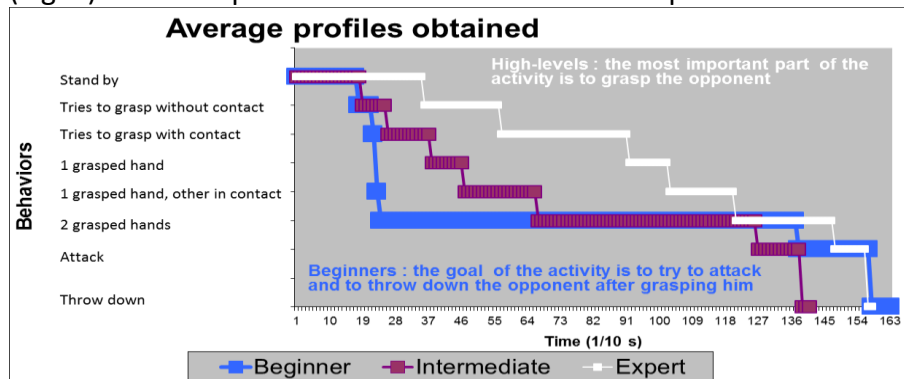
Average profiles obtained

High-levels : the most important part of the activity is to grasp the opponent

Behaviors

Stand by
Tries to grasp without contact
Tries to grasp with contact
1 grasped hand
1 grasped hand, other in contact
2 grasped hands
Attack
Throw down

Beginners : the goal of the activity is to try to attack and to throw down the opponent after grasping him

1 10 19 28 37 46 55 64 73 82 91 100 109 118 127 136 145 154 163

Time (1/10 s)

Beginner Intermediate Expert